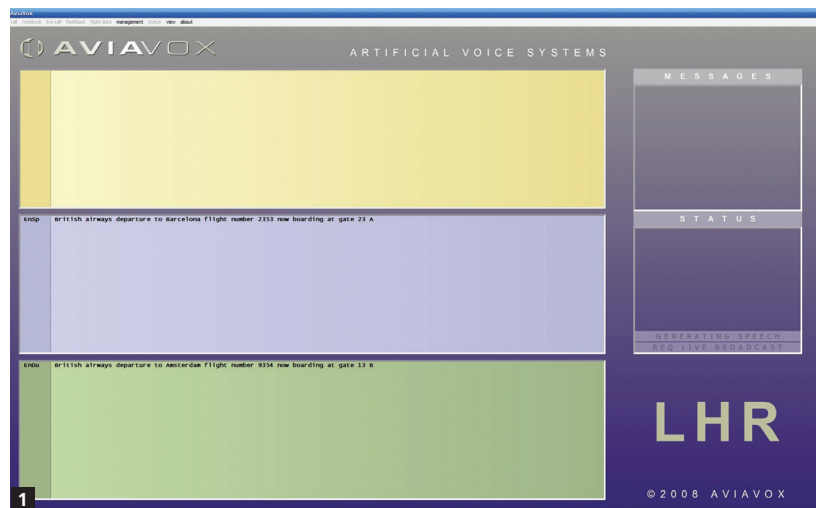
AviaVox

call notebook live call flashback flight data management status view about

AVIAVOX

ARTIFICIAL VOICE SYSTEMS

MESSAGES

EnSp British airways departure to Barcelona flight number 2353 now boarding at gate 23 A

STATUS

GENERATING SPEECH
REQ LIVE BROADCAST

EnDu British airways departure to Amsterdam flight number 9334 now boarding at gate 13 B

LHR

©2008 AVIAVOX

1